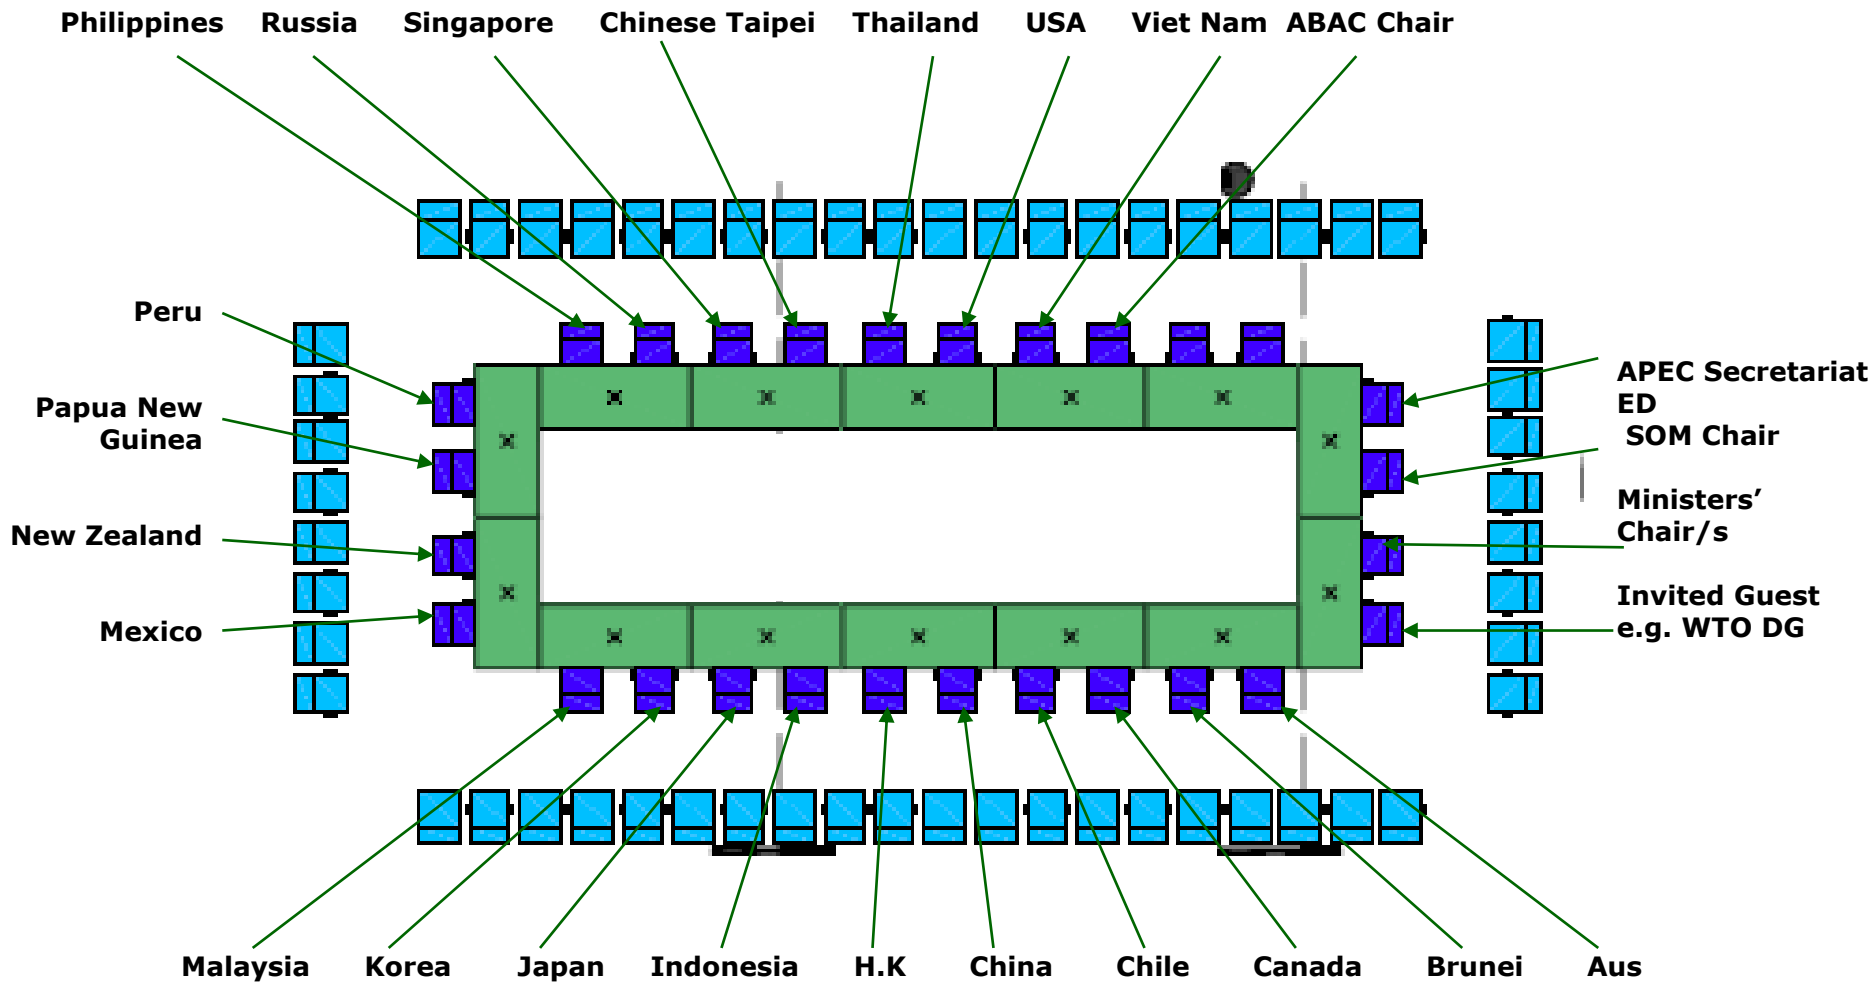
Philippines Russia Singapore Chinese Taipei Thailand USA Viet Nam ABAC Chair

Peru

Papua New Guinea

New Zealand

Mexico

APEC Secretariat ED

SOM Chair

Ministers' Chair/s

Invited Guest e.g. WTO DG

Malaysia Korea Japan Indonesia H.K China Chile Canada Brunei Aus